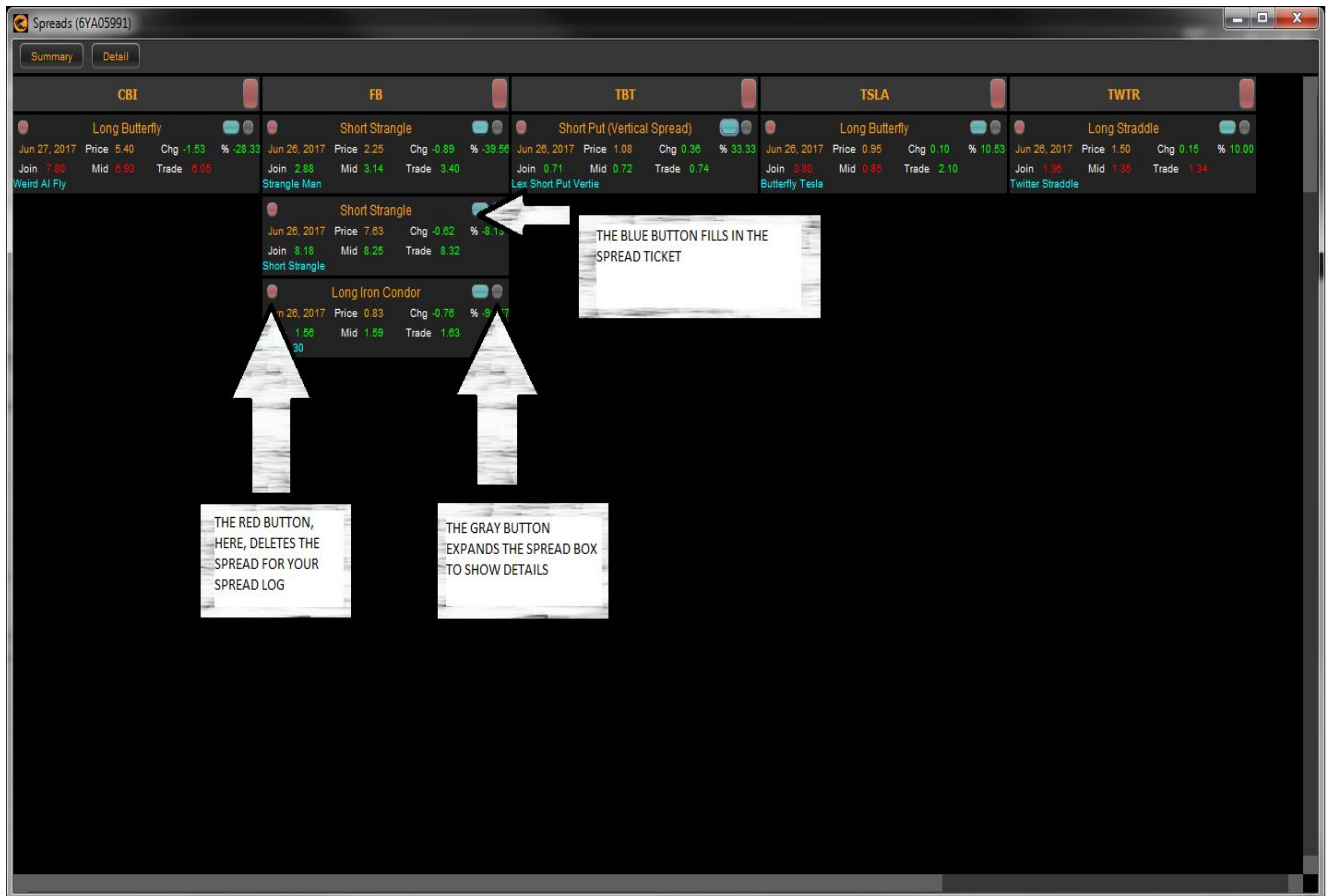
Spreads (6YA05991)

Summary Detail

CBI

Long Butterfly
Jun 27, 2017 Price 5.40 Chg -1.53 % -28.33
Join 7.80 Mid 6.93 Trade 6.05
Weird Al Fly

FB

Short Strangle
Jun 26, 2017 Price 2.25 Chg -0.89 % -39.56
Join 2.88 Mid 3.14 Trade 3.40
Strangle Man

Short Strangle
Jun 26, 2017 Price 7.63 Chg -0.62 % -8.1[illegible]
Join 8.18 Mid 8.25 Trade 8.32
Short Strangle

Long Iron Condor
Jun 26, 2017 Price 0.83 Chg -0.76 % -9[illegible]
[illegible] 1.56 Mid 1.59 Trade 1.63
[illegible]30

TBT

Short Put (Vertical Spread)
Jun 26, 2017 Price 1.08 Chg 0.36 % 33.33
Join 0.71 Mid 0.72 Trade 0.74
Lex Short Put Vertie

TSLA

Long Butterfly
Jun 26, 2017 Price 0.95 Chg 0.10 % 10.53
Join 3.80 Mid 0.85 Trade 2.10
Butterfly Tesla

TWTR

Long Straddle
Jun 26, 2017 Price 1.50 Chg 0.15 % 10.00
Join 1.36 Mid 1.36 Trade 1.34
Twitter Straddle

THE BLUE BUTTON FILLS IN THE SPREAD TICKET

THE RED BUTTON, HERE, DELETES THE SPREAD FOR YOUR SPREAD LOG

THE GRAY BUTTON EXPANDS THE SPREAD BOX TO SHOW DETAILS